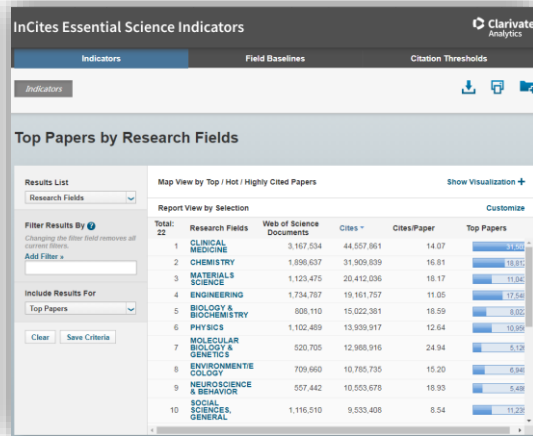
InCites Essential Science Indicators

Clarivate Analytics

Indicators | Field Baselines | Citation Thresholds

Indicators

Top Papers by Research Fields

Results List
Research Fields

Filter Results By
Changing the filter field removes all current filters.
Add Filter »

Include Results For
Top Papers

Clear | Save Criteria

Map View by Top / Hot / Highly Cited Papers
Show Visualization +

Report View by Selection
Customize

| Total: 22 | Research Fields | Web of Science Documents | Cites | Cites/Paper | Top Papers |
|---|---|---|---|---|---|
| 1 | CLINICAL MEDICINE | 3,167,534 | 44,557,861 | 14.07 | 31,5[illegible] |
| 2 | CHEMISTRY | 1,898,637 | 31,909,839 | 16.81 | 18,81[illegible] |
| 3 | MATERIALS SCIENCE | 1,123,475 | 20,412,036 | 18.17 | 11,04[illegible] |
| 4 | ENGINEERING | 1,734,767 | 19,161,757 | 11.05 | 17,54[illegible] |
| 5 | BIOLOGY & BIOCHEMISTRY | 808,110 | 15,022,381 | 18.59 | 8,02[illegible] |
| 6 | PHYSICS | 1,102,489 | 13,939,917 | 12.64 | 10,95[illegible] |
| 7 | MOLECULAR BIOLOGY & GENETICS | 520,705 | 12,988,916 | 24.94 | 5,12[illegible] |
| 8 | ENVIRONMENT/ECOLOGY | 708,300 | 10,765,735 | 15.20 | 6,94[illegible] |
| 9 | NEUROSCIENCE & BEHAVIOR | 557,442 | 10,553,678 | 18.93 | 5,48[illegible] |
| 10 | SOCIAL SCIENCES, GENERAL | 1,116,510 | 9,533,408 | 8.54 | 11,23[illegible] |